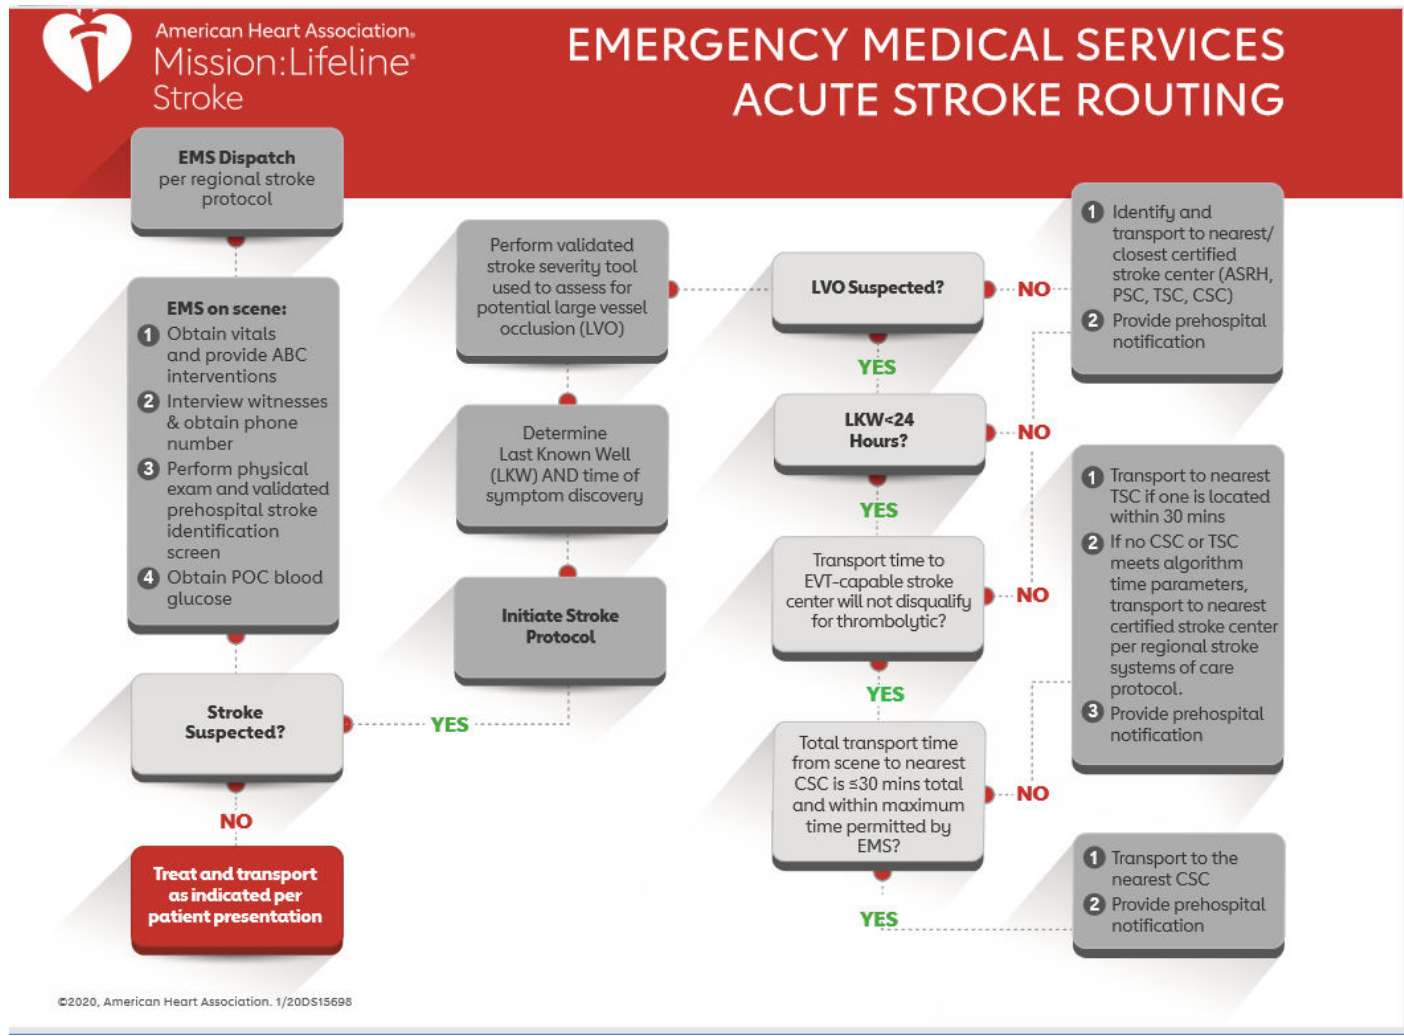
American Heart Association.
Mission:Lifeline.
Stroke

EMERGENCY MEDICAL SERVICES
ACUTE STROKE ROUTING

EMS Dispatch
per regional stroke protocol

EMS on scene:
1 Obtain vitals and provide ABC interventions
2 Interview witnesses & obtain phone number
3 Perform physical exam and validated prehospital stroke identification screen
4 Obtain POC blood glucose

Stroke Suspected?

NO

Treat and transport as indicated per patient presentation

YES

Perform validated stroke severity tool used to assess for potential large vessel occlusion (LVO)

Determine Last Known Well (LKW) AND time of symptom discovery

Initiate Stroke Protocol

LVO Suspected?

NO

YES

LKW<24 Hours?

NO

YES

Transport time to EVT-capable stroke center will not disqualify for thrombolytic?

NO

YES

Total transport time from scene to nearest CSC is ≤30 mins total and within maximum time permitted by EMS?

NO

YES

1 Identify and transport to nearest/ closest certified stroke center (ASRH, PSC, TSC, CSC)
2 Provide prehospital notification

1 Transport to nearest TSC if one is located within 30 mins
2 If no CSC or TSC meets algorithm time parameters, transport to nearest certified stroke center per regional stroke systems of care protocol.
3 Provide prehospital notification

1 Transport to the nearest CSC
2 Provide prehospital notification

©2020, American Heart Association. 1/20DS15698